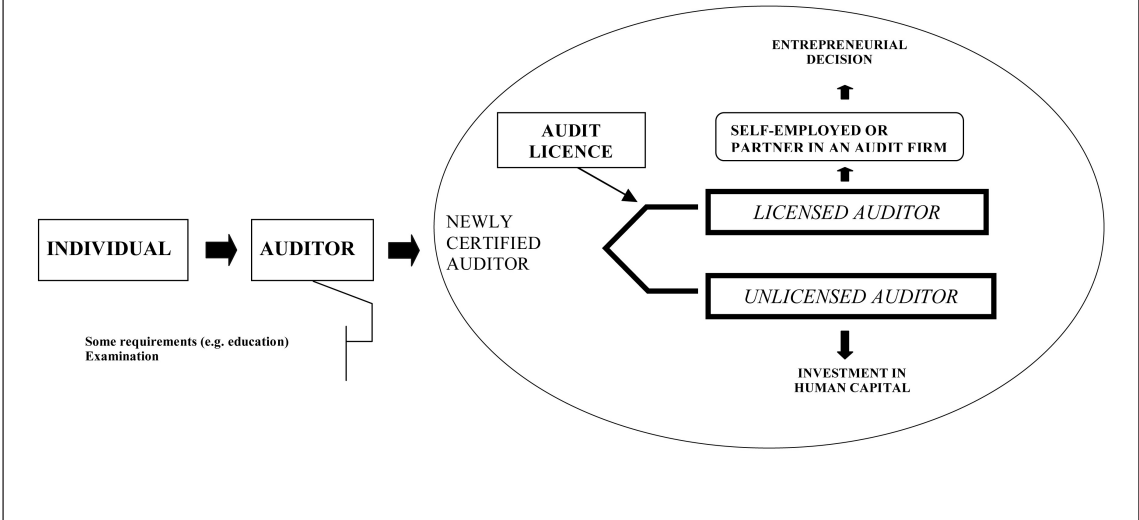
INDIVIDUAL

AUDITOR

Some requirements (e.g. education)
Examination

NEWLY CERTIFIED AUDITOR

AUDIT LICENCE

ENTREPRENEURIAL DECISION

SELF-EMPLOYED OR PARTNER IN AN AUDIT FIRM

LICENSED AUDITOR

UNLICENSED AUDITOR

INVESTMENT IN HUMAN CAPITAL